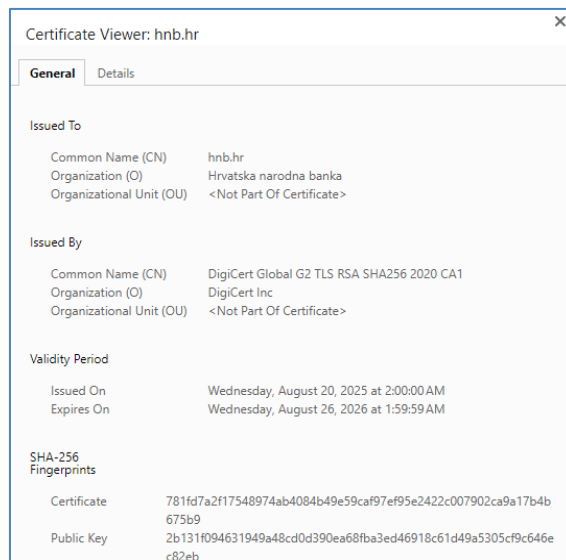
Certificate Viewer: hnb.hr

×

General Details

Issued To

| | |
|---|---|
| Common Name (CN) | hnb.hr |
| Organization (O) | Hrvatska narodna banka |
| Organizational Unit (OU) | <Not Part Of Certificate> |

Issued By

| | |
|---|---|
| Common Name (CN) | DigiCert Global G2 TLS RSA SHA256 2020 CA1 |
| Organization (O) | DigiCert Inc |
| Organizational Unit (OU) | <Not Part Of Certificate> |

Validity Period

| | |
|---|---|
| Issued On | Wednesday, August 20, 2025 at 2:00:00 AM |
| Expires On | Wednesday, August 26, 2026 at 1:59:59 AM |

SHA-256 Fingerprints

| | |
|---|---|
| Certificate | 781fd7a2f17548974ab4084b49e59caf97ef95e2422c007902ca9a17b4b675b9 |
| Public Key | 2b131f094631949a48cd0d390ea68fba3ed46918c61d49a5305cf9c646ec82eb |